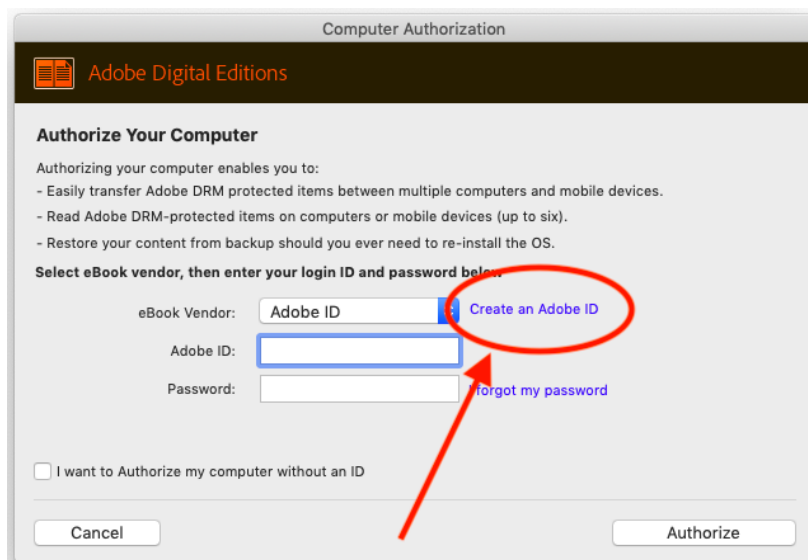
Computer Authorization

Adobe Digital Editions

Authorize Your Computer

Authorizing your computer enables you to:
- Easily transfer Adobe DRM protected items between multiple computers and mobile devices.
- Read Adobe DRM-protected items on computers or mobile devices (up to six).
- Restore your content from backup should you ever need to re-install the OS.

Select eBook vendor, then enter your login ID and password below:

eBook Vendor: Adobe ID
Create an Adobe ID

Adobe ID:

Password:
I forgot my password

I want to Authorize my computer without an ID

Cancel

Authorize